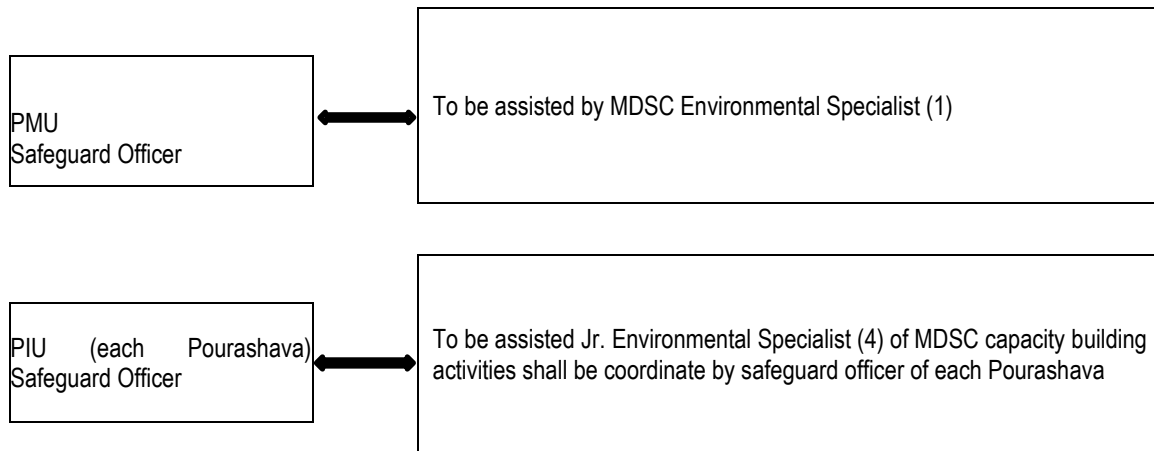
PMU
Safeguard Officer

To be assisted by MDSC Environmental Specialist (1)

PIU (each Pourashava)
Safeguard Officer

To be assisted Jr. Environmental Specialist (4) of MDSC capacity building activities shall be coordinate by safeguard officer of each Pourashava